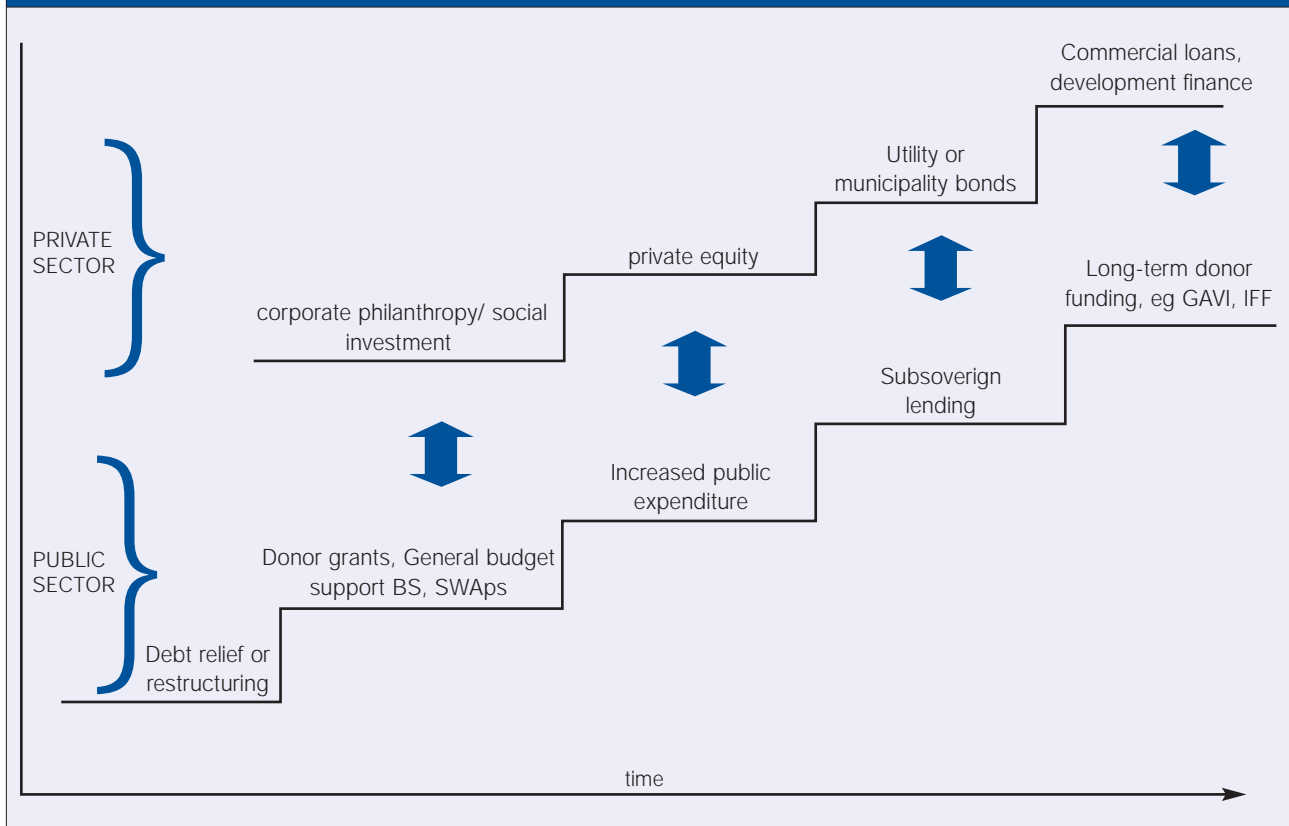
Commercial loans, development finance

Utility or municipality bonds

PRIVATE SECTOR

private equity

Long-term donor funding, eg GAVI, IFF

corporate philanthropy/ social investment

Subsoverign lending

Increased public expenditure

PUBLIC SECTOR

Donor grants, General budget support BS, SWAps

Debt relief or restructuring

time